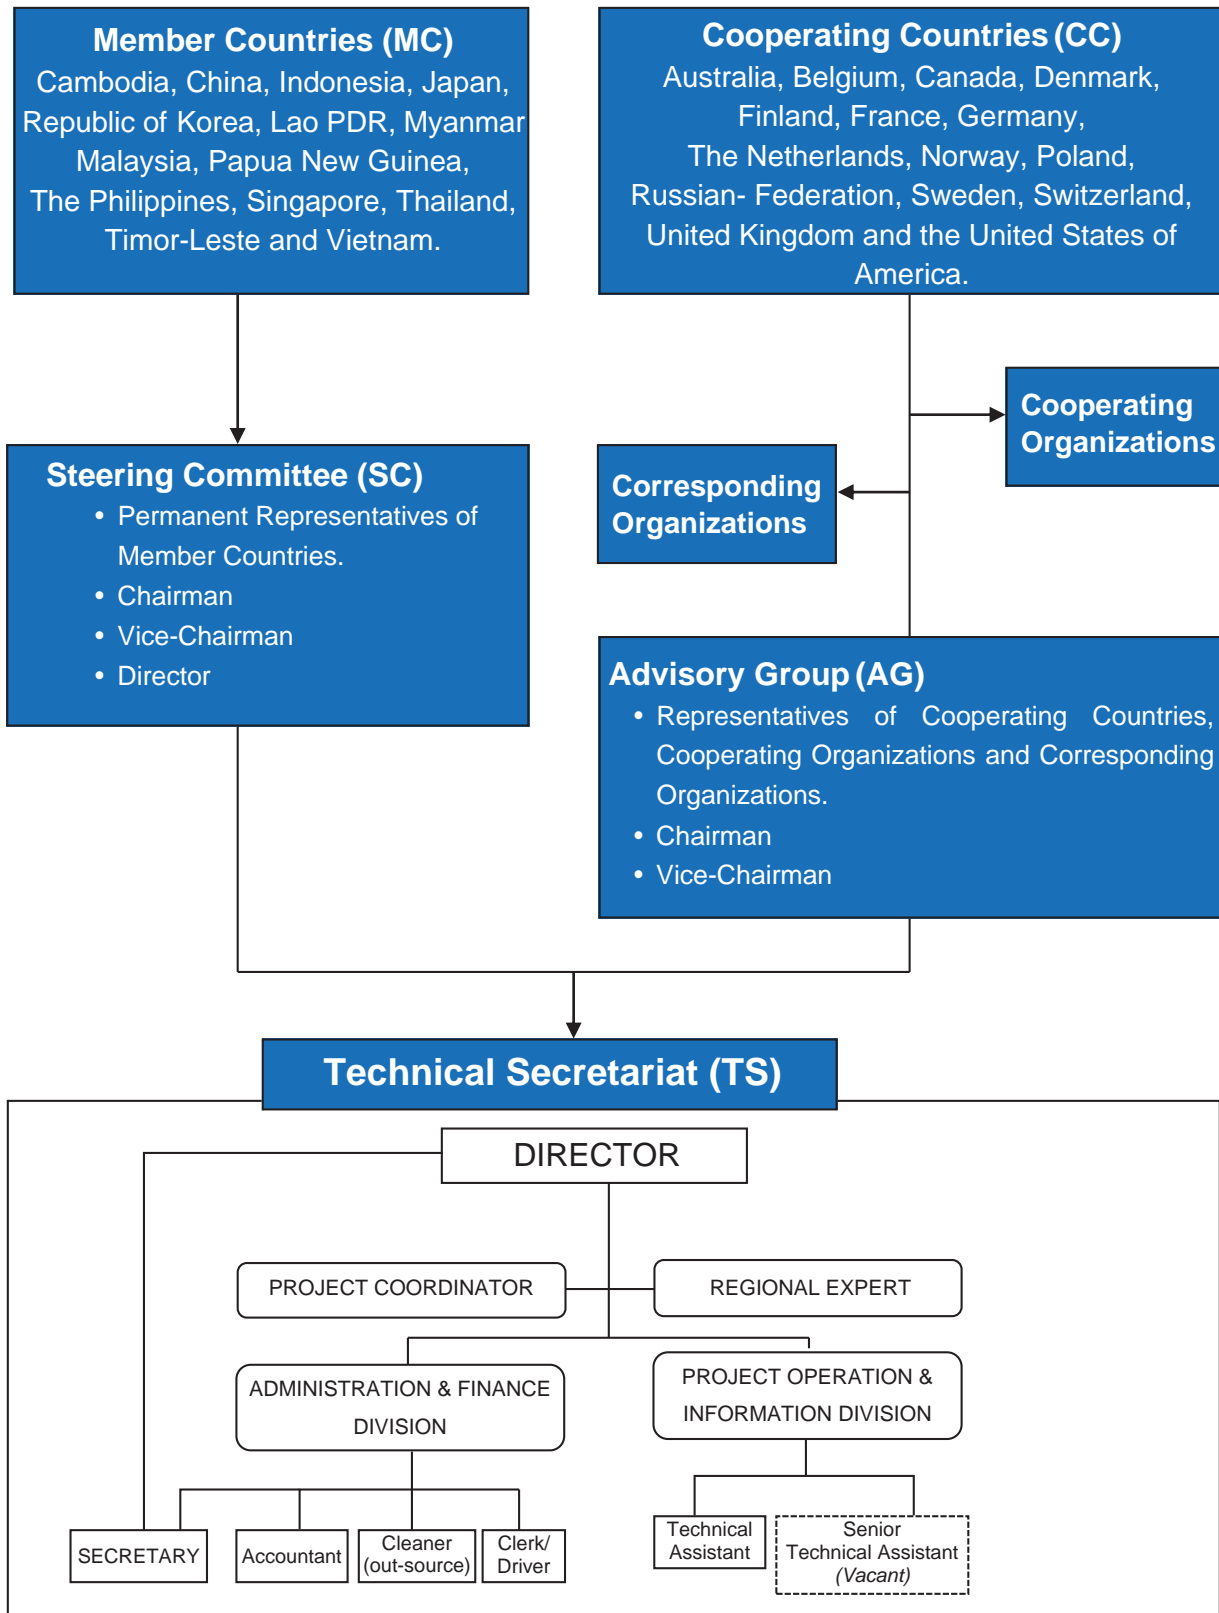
Member Countries (MC)
Cambodia, China, Indonesia, Japan, Republic of Korea, Lao PDR, Myanmar Malaysia, Papua New Guinea, The Philippines, Singapore, Thailand, Timor-Leste and Vietnam.

Cooperating Countries (CC)
Australia, Belgium, Canada, Denmark, Finland, France, Germany, The Netherlands, Norway, Poland, Russian- Federation, Sweden, Switzerland, United Kingdom and the United States of America.

Cooperating Organizations

Corresponding Organizations

Steering Committee (SC)
• Permanent Representatives of Member Countries.
• Chairman
• Vice-Chairman
• Director

Advisory Group (AG)
• Representatives of Cooperating Countries, Cooperating Organizations and Corresponding Organizations.
• Chairman
• Vice-Chairman

Technical Secretariat (TS)

DIRECTOR

PROJECT COORDINATOR

REGIONAL EXPERT

ADMINISTRATION & FINANCE DIVISION

PROJECT OPERATION & INFORMATION DIVISION

SECRETARY

Accountant

Cleaner (out-source)

Clerk/ Driver

Technical Assistant

Senior Technical Assistant (Vacant)